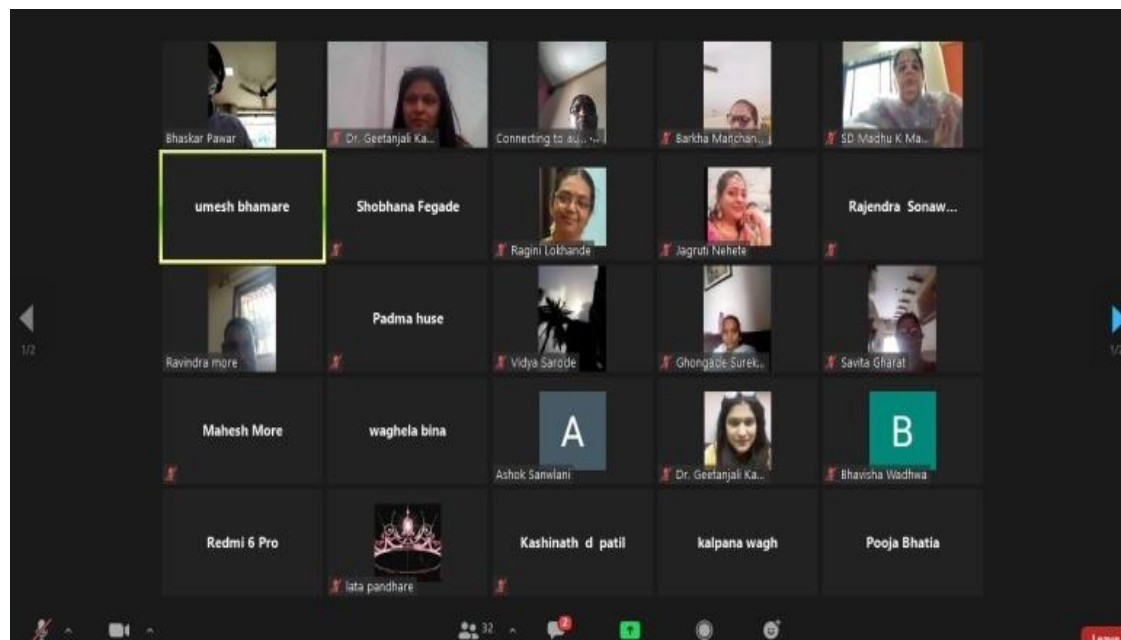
Bhaskar Pawar

Dr. Geetanjali Ka...

Connecting to au...

Barkha Manchan...

SD Madhu K Ma...

umesh bhamare

Shobhana Fegade

Ragini Lokhande

Jagruti Nehete

Rajendra Sonaw...

1/2

Ravindra more

Padma huse

Vidya Sarode

Ghongade Surek...

Savita Gharat

1/2

Mahesh More

waghela bina

A

Ashok Sanwlani

Dr. Geetanjali Ka...

B

Bhavisha Wadhwa

Redmi 6 Pro

lata pandhare

Kashinath d patil

kalpana wagh

Pooja Bhatia

32

2

Leave